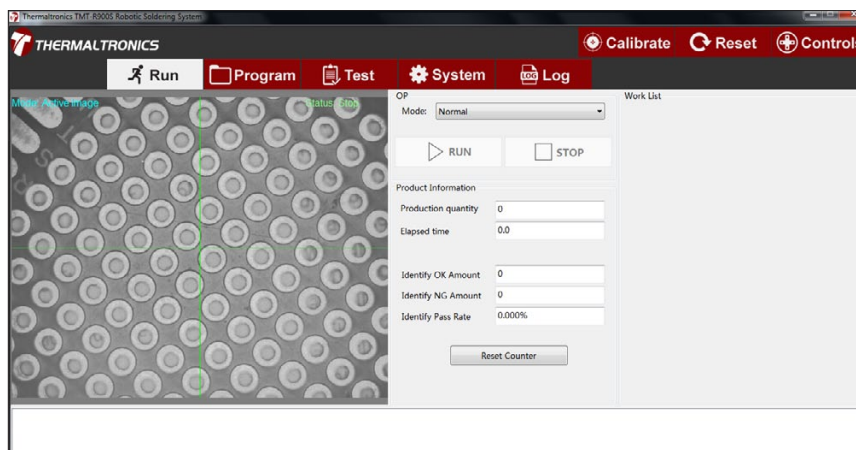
Thermaltronics TMT R9000S Robotic Soldering System

THERMALTRONICS

Calibrate Reset Controls

Run Program Test System Log

Mode: Active Image Status: Stop

OP
Mode: Normal

RUN STOP

Product Information
Production quantity 0
Elapsed time 0.0

Identify OK Amount 0
Identify NG Amount 0
Identify Pass Rate 0.000%

Reset Counter

Work List